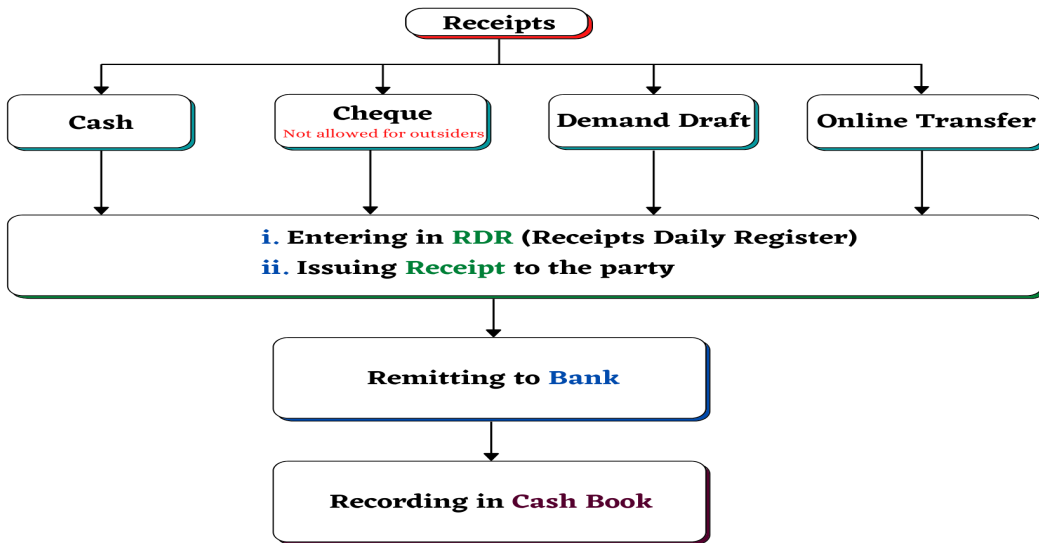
Receipts

Cash

Cheque
Not allowed for outsiders

Demand Draft

Online Transfer

i. Entering in RDR (Receipts Daily Register)
ii. Issuing Receipt to the party

Remitting to Bank

Recording in Cash Book